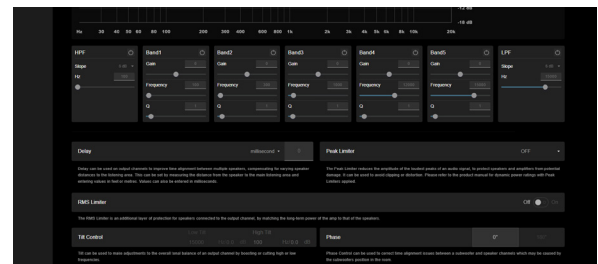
Hz 20 30 40 50 60 80 100 200 300 400 600 800 1k 2k 3k 4k 5k 6k 8k 10k 20k

-12 dB
-18 dB

HPF
Slope
Hz

Band1
Gain
Frequency
Q

Band2
Gain
Frequency
Q

Band3
Gain
Frequency
Q

Band4
Gain
Frequency
Q

Band5
Gain
Frequency
Q

LPF
Slope
Hz

Delay
millisecond
0

Delay can be used on output channels to improve their alignment between multiple speakers, compensating for varying speaker distances to the listening area. This can be set by measuring the distance from the speaker to the main listening area and entering values in feet or meters. Values can also be entered in milliseconds.

Peak Limiter
OFF

The Peak Limiter reduces the amplitude of the loudest peaks of an audio signal, to protect speakers and amplifiers from potential damage. It can be used to avoid clipping or distortion. Please refer to the product manual for dynamic power ratings with Peak Limiters applied.

RMS Limiter
Off On

The RMS Limiter is an additional layer of protection for speakers connected to the output channel, by matching the long-term power of the amp to that of the speakers.

Tilt Control
Low Tilt
High Tilt

Tilt can be used to make adjustments to the overall tonal balance of an output channel by boosting or cutting high or low frequencies.

Phase
0°
180°

Phase Control can be used to correct time alignment issues between a subwoofer and speaker channels which may be caused by the subwoofer's position in the room.